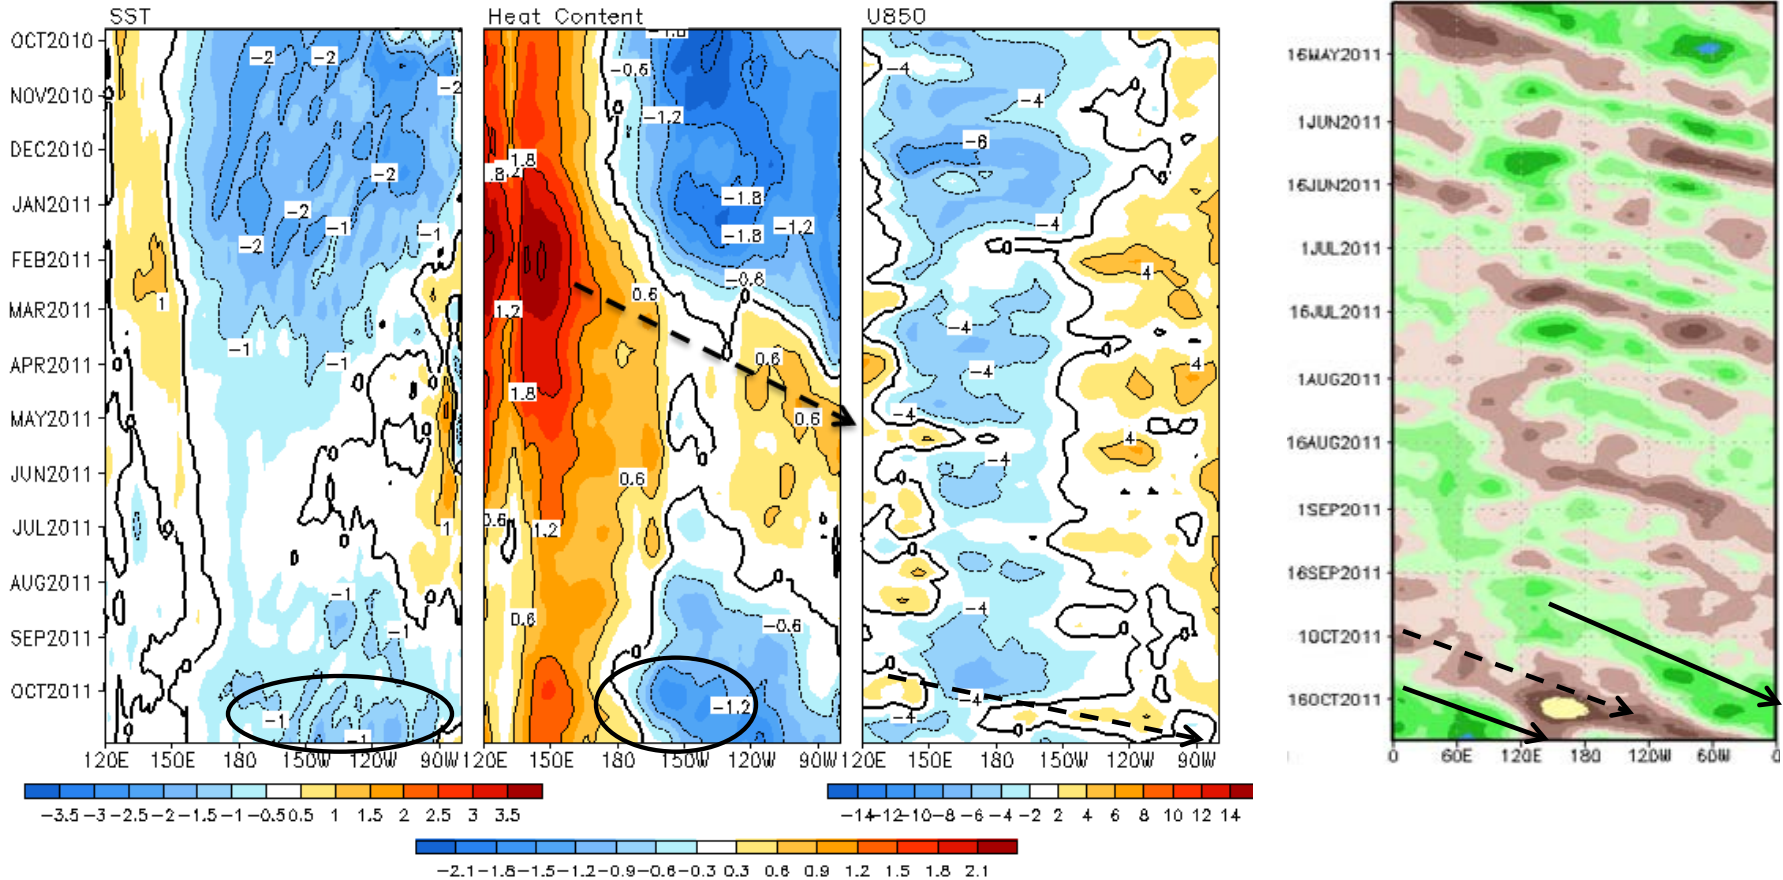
SST

OCT2010
NOV2010
DEC2010
JAN2011
FEB2011
MAR2011
APR2011
MAY2011
JUN2011
JUL2011
AUG2011
SEP2011
OCT2011

-2 -2 -2 -2 -2 -2 -1 -1 -1 -1 1 1 -1 -1 -1 -1

120E 150E 180 150W 120W 90W

Heat Content

-1.8 -0.6 -1.2 1.8 1.8 -1.8 -1.8 -1.2 -0.6 0.6 1.2 0.6 1.8 0.6 0.6 0.6 1.2 0.6 -0.6 -1.2

120E 150E 180 150W 120W 90W

U850

-4 -4 -6 -4 4 -4 -4 4 -4 4 -4 -4 -4 -4

120E 150E 180 150W 120W 90W

16MAY2011
1JUN2011
16JUN2011
1JUL2011
16JUL2011
1AUG2011
16AUG2011
1SEP2011
16SEP2011
1OCT2011
16OCT2011

0 60E 120E 180 120W 60W 0

-3.5 -3 -2.5 -2 -1.5 -1 -0.5 0.5 1 1.5 2 2.5 3 3.5

-14 -12 -10 -8 -6 -4 -2 2 4 6 8 10 12 14

-2.1 -1.8 -1.5 -1.2 -0.9 -0.6 -0.3 0.3 0.6 0.9 1.2 1.5 1.8 2.1